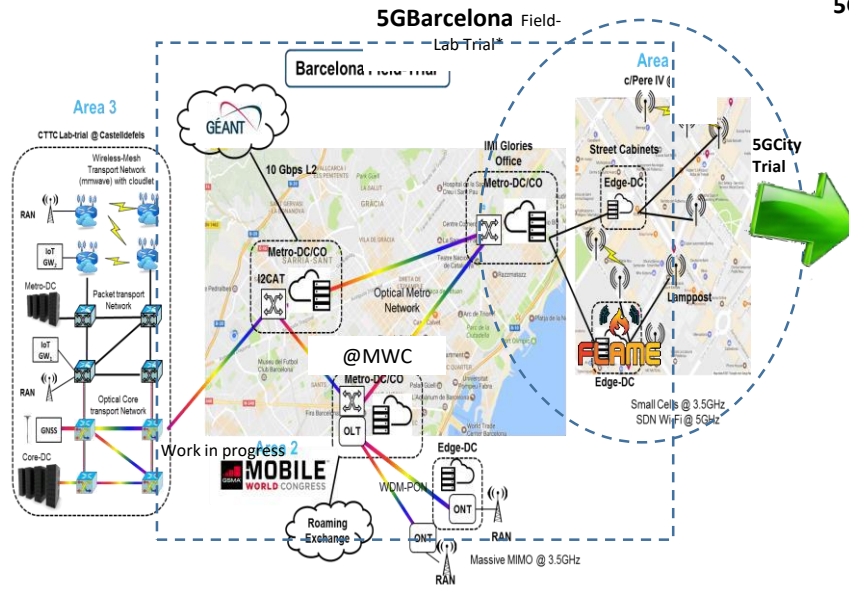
5GBarcelona Field-Lab Trial*

5G

Barcelona Field-Trial

Area 3

CTTC Lab-trial @ Castelldefels

Wireless-Mesh Transport Network (mmwave) with cloudlet

RAN

IoT GW

Metro-DC

Packet transport Network

IoT GW

RAN

Optical Core transport Network

GNSS

Core-DC

GÉANT

10 Gbps L2

Metro-DC/CO

I2CAT

Optical Metro Network

IMI Glories Office

Metro-DC/CO

Area

c/Pere IV

Street Cabinets

Edge-DC

5GCity Trial

Lamppost

FLAME

Edge-DC

Small Cells @ 3.5GHz
SDN Wi-Fi @ 5GHz

@MWC

Metro-DC/CO

OLT

Work in progress

Area 2

MOBILE WORLD CONGRESS

Edge-DC

WDM-PON

ONT

RAN

Roaming Exchange

ONT

Massive MIMO @ 3.5GHz

RAN